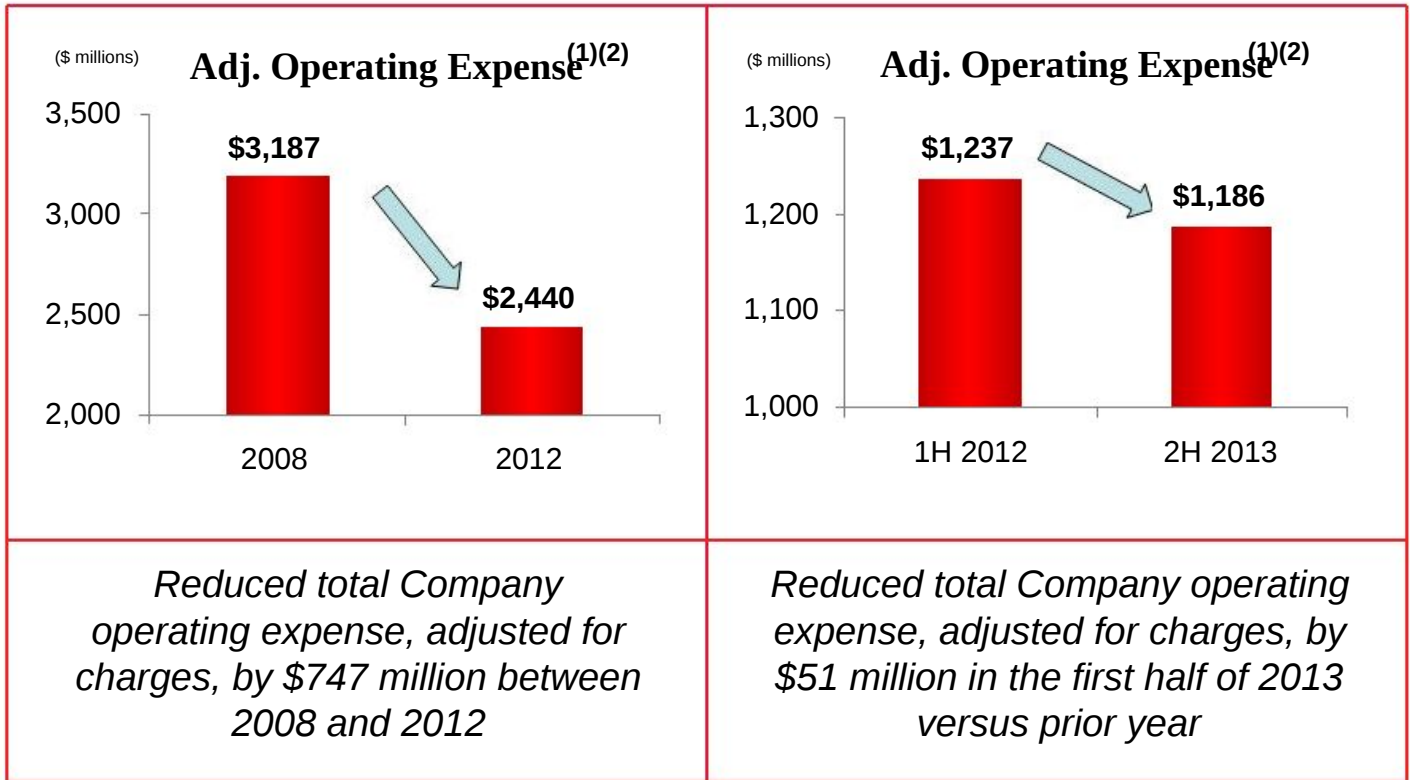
| ($ millions) Adj. Operating Expense$^{(1)(2)}$ 3,500 3,000 2,500 2,000 \$3,187 \$2,440 2008 2012 | ($ millions) Adj. Operating Expense$^{(1)(2)}$ 1,300 1,200 1,100 1,000 \$1,237 \$1,186 1H 2012 2H 2013 |
|---|---|
| Reduced total Company operating expense, adjusted for charges, by \$747 million between 2008 and 2012 | Reduced total Company operating expense, adjusted for charges, by \$51 million in the first half of 2013 versus prior year |